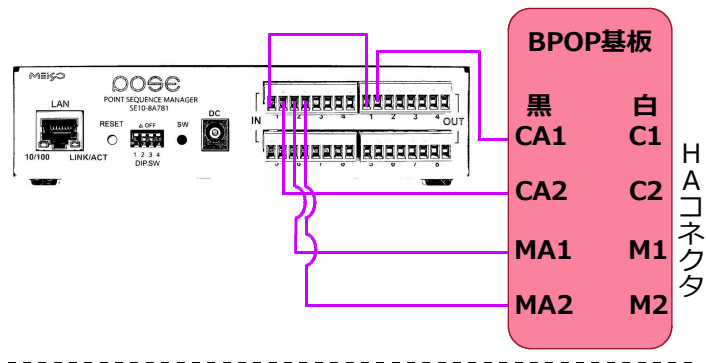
MEKO

pose
POINT SEQUENCE MANAGER
SE10-8A7B1

LAN

10/100

LINK/ACT

RESET

OFF
1 2 3 4
DIP.SW

SW

DC

IN
1 2 3 4

OUT
1 2 3 4

5 6 7 8
5 6 7 8

BPOP基板

黒
白

CA1
C1

CA2
C2

MA1
M1

MA2
M2

HAコネクタ